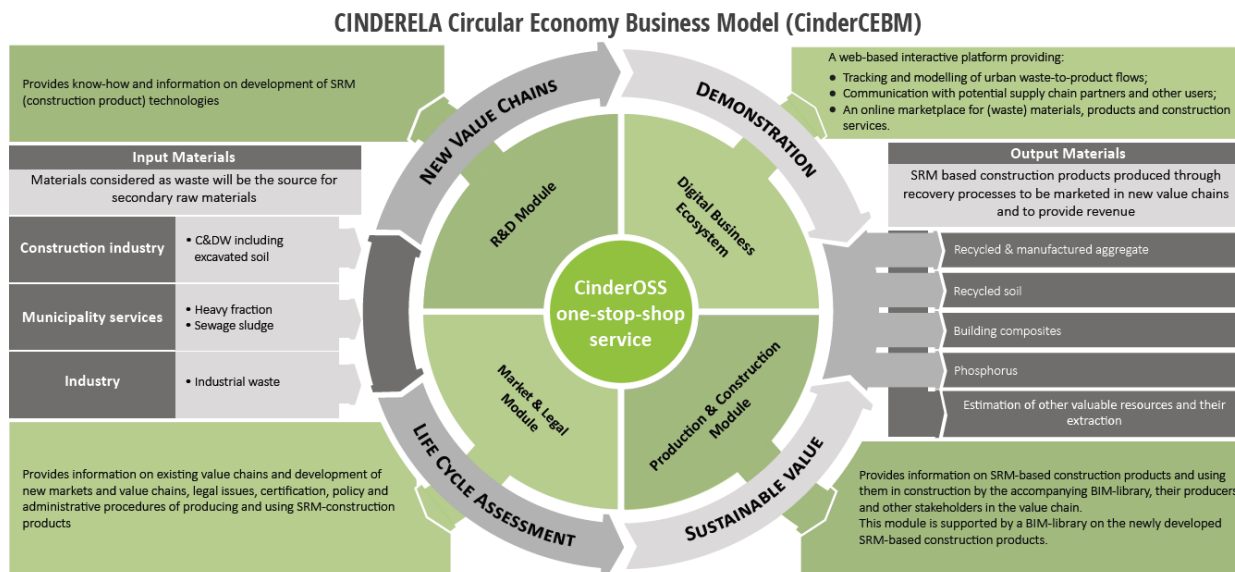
CINDERELA Circular Economy Business Model (CinderCEBM)

Provides know-how and information on development of SRM (construction product) technologies

A web-based interactive platform providing:
- Tracking and modelling of urban waste-to-product flows;
- Communication with potential supply chain partners and other users;
- An online marketplace for (waste) materials, products and construction services.

NEW VALUE CHAINS

DEMONSTRATION

Input Materials

Materials considered as waste will be the source for secondary raw materials

| Construction industry | • C&DW including excavated soil |
|---|---|
| Municipality services | • Heavy fraction • Sewage sludge |
| Industry | • Industrial waste |

R&D Module

Digital Business Ecosystem

CinderOSS one-stop-shop service

Market & Legal Module

Production & Construction Module

Output Materials

SRM based construction products produced through recovery processes to be marketed in new value chains and to provide revenue

Recycled & manufactured aggregate

Recycled soil

Building composites

Phosphorus

Estimation of other valuable resources and their extraction

LIFE CYCLE ASSESSMENT

SUSTAINABLE VALUE

Provides information on existing value chains and development of new markets and value chains, legal issues, certification, policy and administrative procedures of producing and using SRM-construction products

Provides information on SRM-based construction products and using them in construction by the accompanying BIM-library, their producers and other stakeholders in the value chain.
This module is supported by a BIM-library on the newly developed SRM-based construction products.